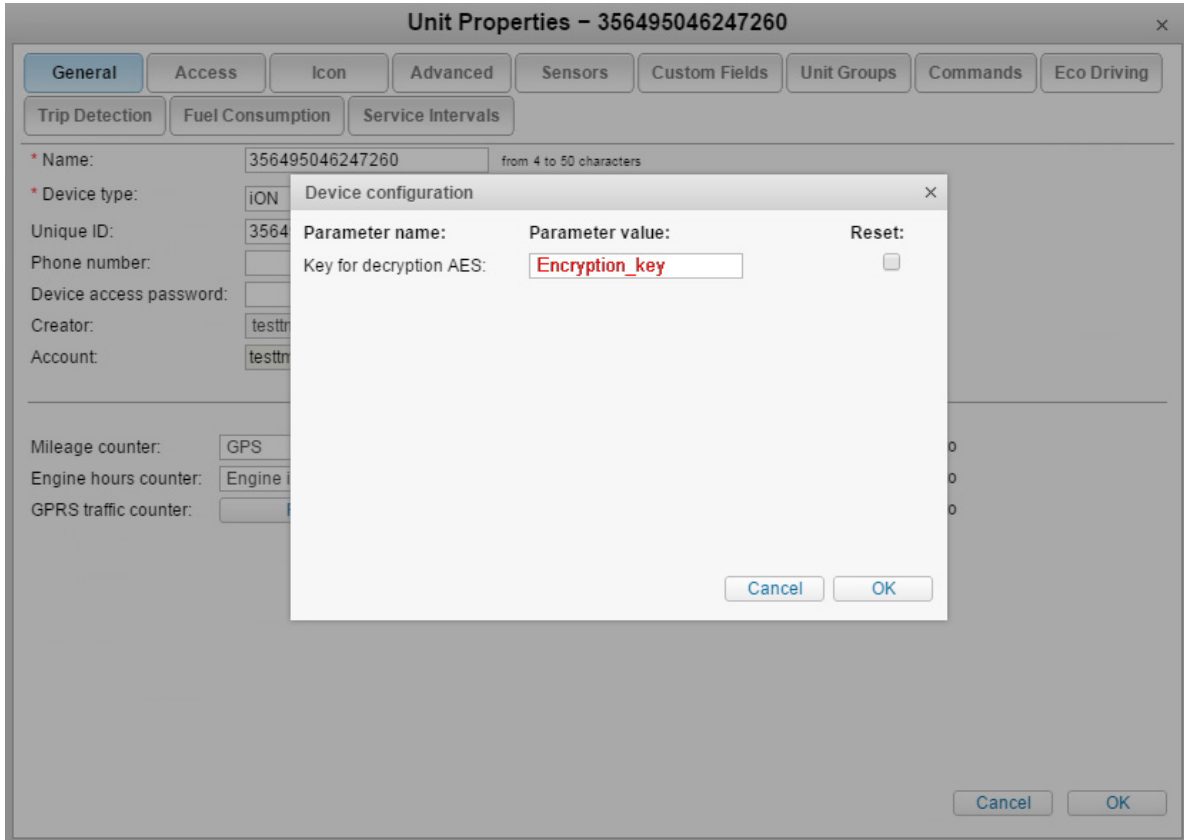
Unit Properties – 356495046247260 ×

General Access Icon Advanced Sensors Custom Fields Unit Groups Commands Eco Driving
Trip Detection Fuel Consumption Service Intervals

* Name: 356495046247260 from 4 to 50 characters
* Device type: iON
Unique ID: 3564
Phone number:
Device access password:
Creator: testtr
Account: testtr

Mileage counter: GPS
Engine hours counter: Engine i
GPRS traffic counter:

Device configuration ×

Parameter name: Parameter value: Reset:
Key for decryption AES: Encryption_key

Cancel OK

Cancel OK